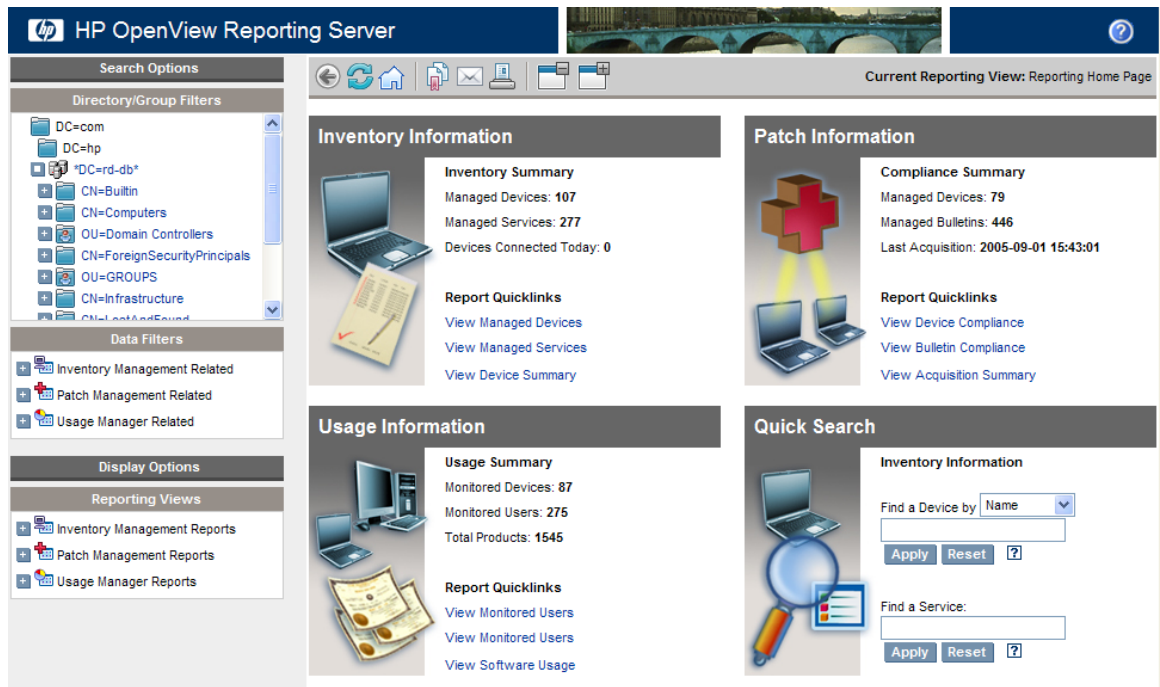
HP OpenView Reporting Server

Search Options

Directory/Group Filters

DC=com
DC=hp
*DC=rd-db*
CN=Builtin
CN=Computers
OU=Domain Controllers
CN=ForeignSecurityPrincipals
OU=GROUPS
CN=Infrastructure
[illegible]

Data Filters

Inventory Management Related
Patch Management Related
Usage Manager Related

Display Options

Reporting Views

Inventory Management Reports
Patch Management Reports
Usage Manager Reports

Current Reporting View: Reporting Home Page

Inventory Information

Inventory Summary
Managed Devices: 107
Managed Services: 277
Devices Connected Today: 0

Report Quicklinks
View Managed Devices
View Managed Services
View Device Summary

Patch Information

Compliance Summary
Managed Devices: 79
Managed Bulletins: 446
Last Acquisition: 2005-09-01 15:43:01

Report Quicklinks
View Device Compliance
View Bulletin Compliance
View Acquisition Summary

Usage Information

Usage Summary
Monitored Devices: 87
Monitored Users: 275
Total Products: 1545

Report Quicklinks
View Monitored Users
View Monitored Users
View Software Usage

Quick Search

Inventory Information

Find a Device by Name
Apply Reset ?

Find a Service:
Apply Reset ?